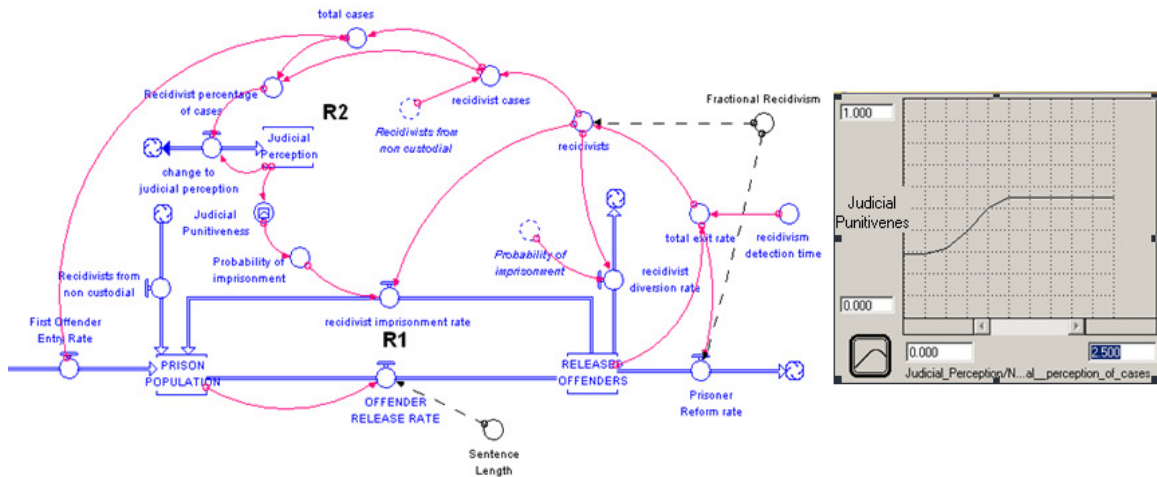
total cases

Recidivist percentage of cases

R2

recidivist cases

Recidivists from non custodial

Fractional Recidivism

Judicial Perception

change to judicial perception

recidivists

Judicial Punitiveness

total exit rate

recidivism detection time

Probability of imprisonment

Probability of imprisonment

recidivist diversion rate

Recidivists from non custodial

recidivist imprisonment rate

First Offender Entry Rate

R1

PRISON POPULATION

RELEASED OFFENDERS

OFFENDER RELEASE RATE

Prisoner Reform rate

Sentence Length

1.000

Judicial Punitivenes

0.000

0.000

2.500

Judicial_Perception/N...al__perception_of_cases